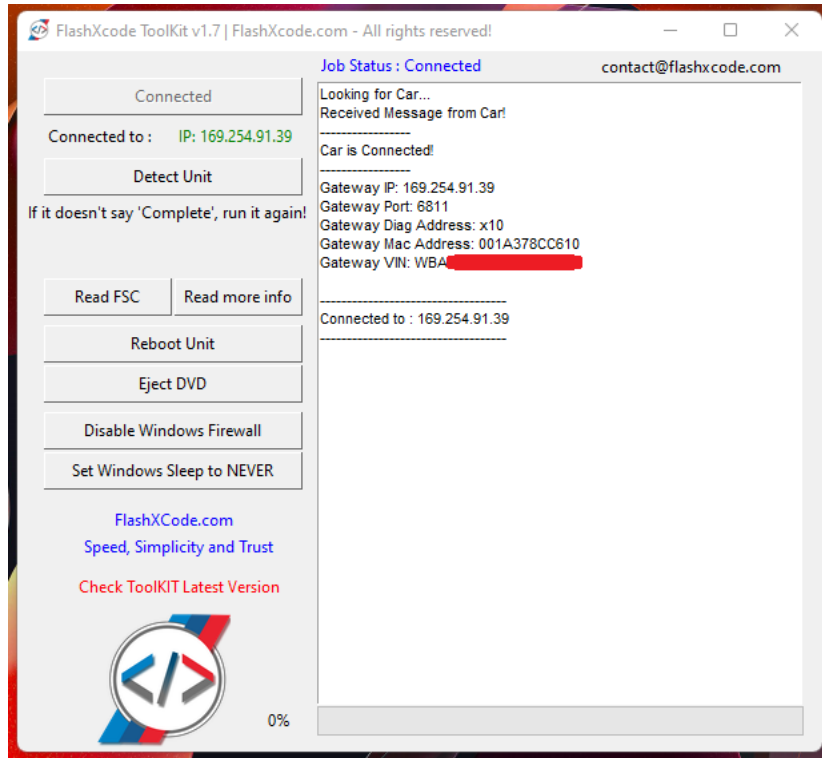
FlashXcode ToolKit v1.7 | FlashXcode.com - All rights reserved!

Connected

Connected to : IP: 169.254.91.39

Detect Unit

If it doesn't say 'Complete', run it again!

Read FSC

Read more info

Reboot Unit

Eject DVD

Disable Windows Firewall

Set Windows Sleep to NEVER

FlashXCode.com

Speed, Simplicity and Trust

Check ToolKIT Latest Version

0%

Job Status : Connected

contact@flashxcode.com

Looking for Car...
Received Message from Car!
------------------
Car is Connected!
------------------
Gateway IP: 169.254.91.39
Gateway Port: 6811
Gateway Diag Address: x10
Gateway Mac Address: 001A378CC610
Gateway VIN: WBA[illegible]

--------------------------------------
Connected to : 169.254.91.39
--------------------------------------